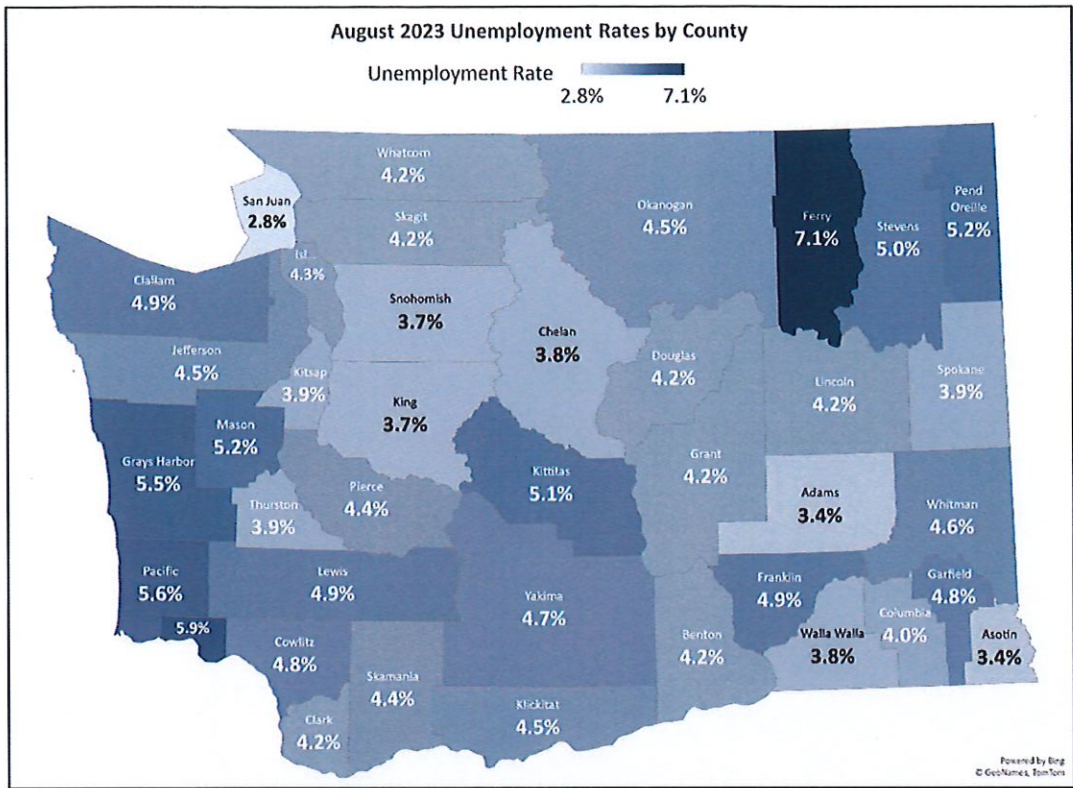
August 2023 Unemployment Rates by County

Unemployment Rate
2.8% 7.1%

Whatcom
4.2%

San Juan
2.8%

Skagit
4.2%

Okanogan
4.5%

Ferry
7.1%

Stevens
5.0%

Pend Oreille
5.2%

Isl...
4.3%

Clallam
4.9%

Snohomish
3.7%

Chelan
3.8%

Douglas
4.2%

Jefferson
4.5%

Kitsap
3.9%

King
3.7%

Lincoln
4.2%

Spokane
3.9%

Mason
5.2%

Grays Harbor
5.5%

Kittitas
5.1%

Grant
4.2%

Thurston
3.9%

Pierce
4.4%

Adams
3.4%

Whitman
4.6%

Pacific
5.6%

Lewis
4.9%

Yakima
4.7%

Franklin
4.9%

Garfield
4.8%

5.9%

Cowlitz
4.8%

Benton
4.2%

Walla Walla
3.8%

Columbia
4.0%

Asotin
3.4%

Skamania
4.4%

Klickitat
4.5%

Clark
4.2%

Powered by Bing
© GeoNames, TomTom